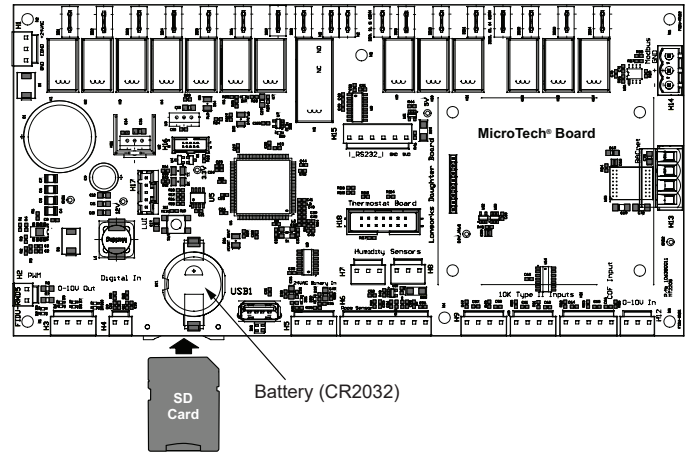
MicroTech® Board

Lonworks Daughter Board

Thermostat Board

RS232

Humidity Sensors

Digital In

0-10V Out

PWM

USB1

10K Type II Inputs

0-10V In

Input

Modbus

SD Card

Battery (CR2032)

H1
H2
H3
H4
H5
H6
H7
H8
H9
H10
H12
H13
H14
H15
H17
H18